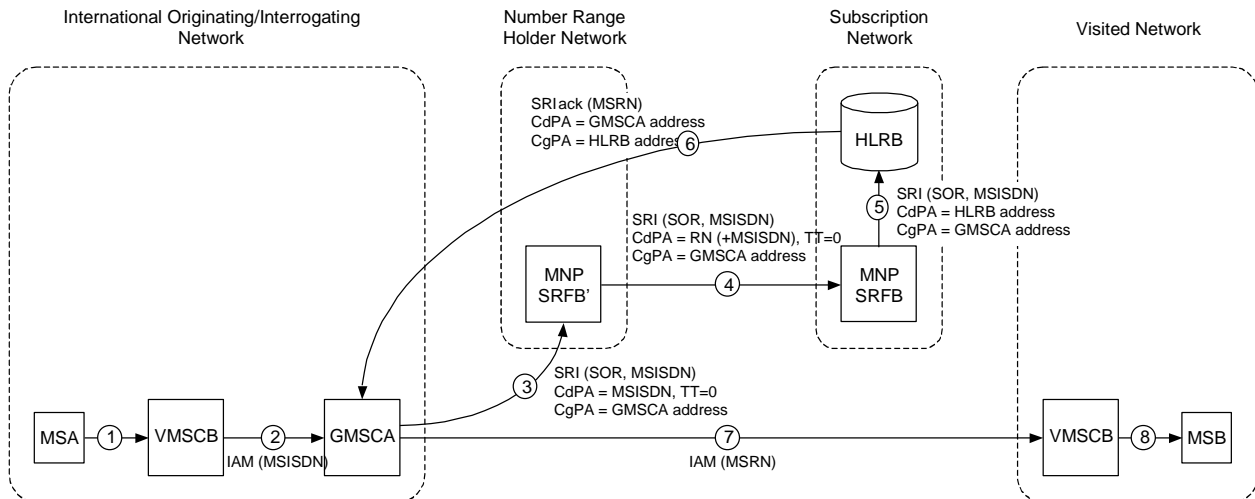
International Originating/Interrogating Network

Number Range Holder Network

Subscription Network

Visited Network

SRIack (MSRN)
CdPA = GMSCA address
CgPA = HLRB address

6

HLRB

SRI (SOR, MSISDN)
CdPA = HLRB address
CgPA = GMSCA address

5

SRI (SOR, MSISDN)
CdPA = RN (+MSISDN), TT=0
CgPA = GMSCA address

MNP SRFB'

4

MNP SRFB

3

SRI (SOR, MSISDN)
CdPA = MSISDN, TT=0
CgPA = GMSCA address

MSA

1

VMSCB

2

IAM (MSISDN)

GMSCA

7

IAM (MSRN)

VMSCB

8

MSB